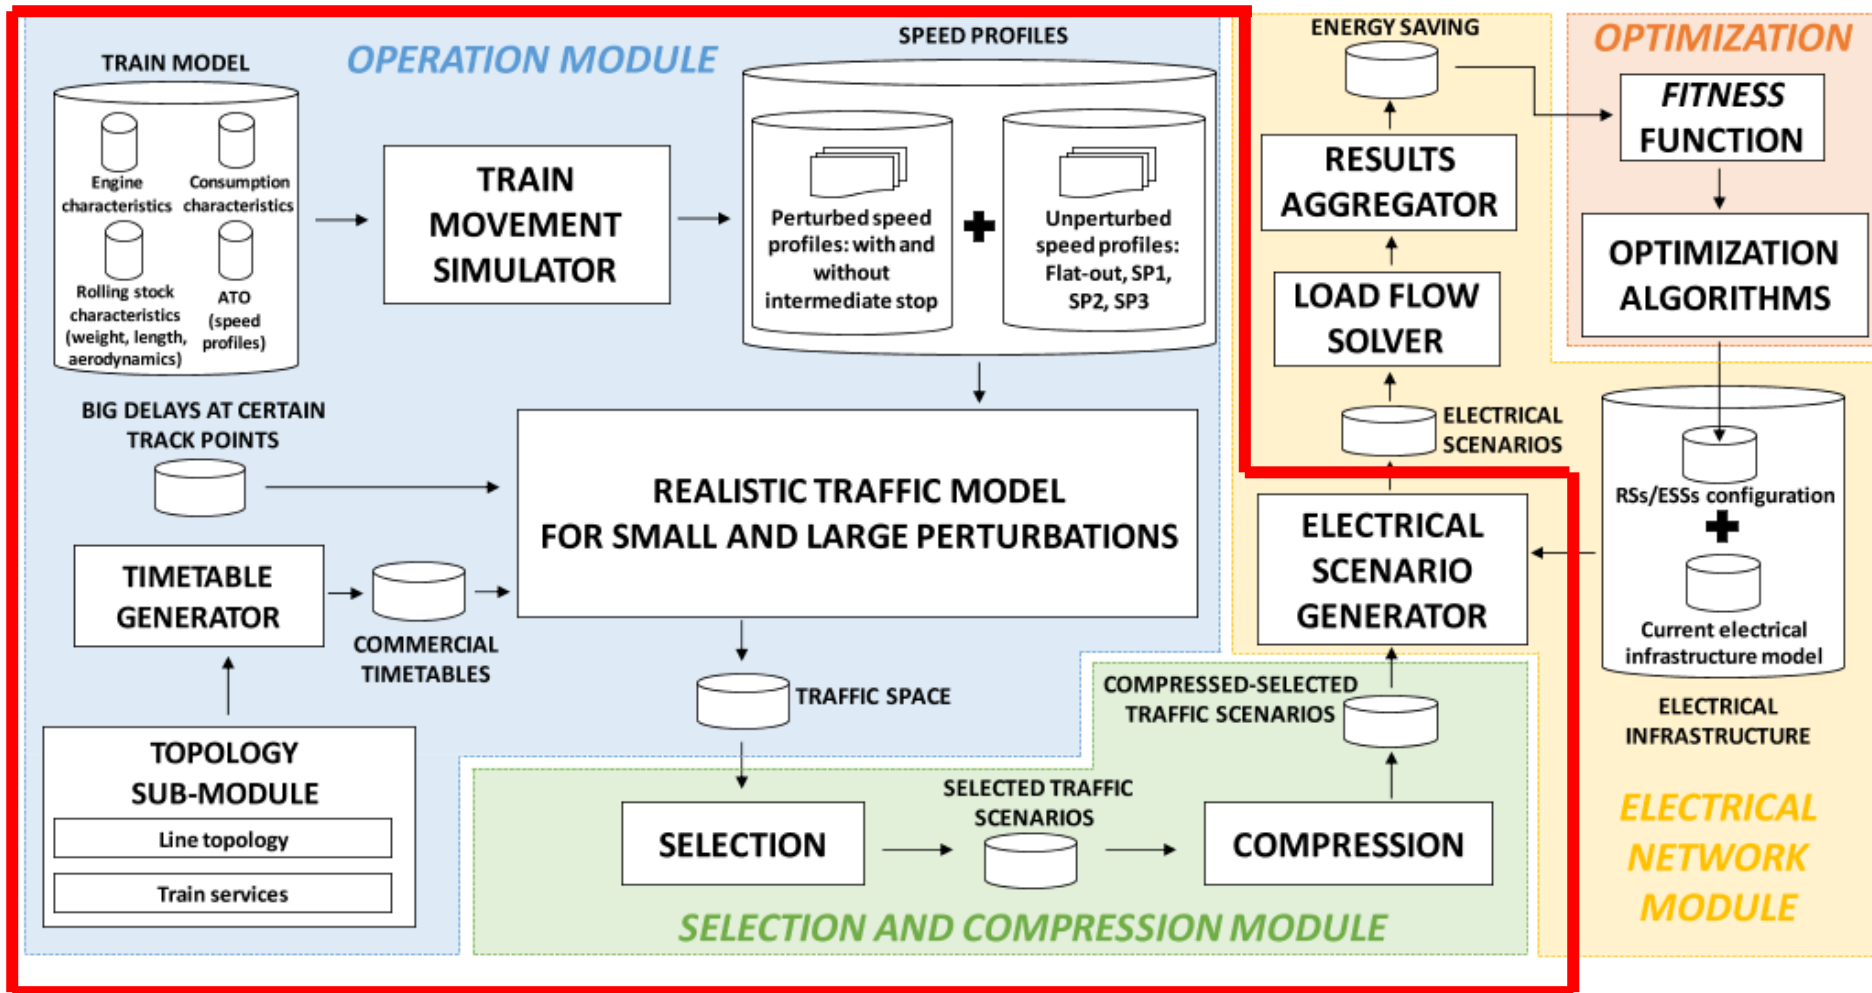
OPERATION MODULE

TRAIN MODEL

Engine characteristics

Consumption characteristics

Rolling stock characteristics (weight, length, aerodynamics)

ATO (speed profiles)

TRAIN MOVEMENT SIMULATOR

SPEED PROFILES

Perturbed speed profiles: with and without intermediate stop

Unperturbed speed profiles: Flat-out, SP1, SP2, SP3

BIG DELAYS AT CERTAIN TRACK POINTS

REALISTIC TRAFFIC MODEL FOR SMALL AND LARGE PERTURBATIONS

TIMETABLE GENERATOR

COMMERCIAL TIMETABLES

TOPOLOGY SUB-MODULE

Line topology

Train services

TRAFFIC SPACE

SELECTION

SELECTED TRAFFIC SCENARIOS

COMPRESSION

COMPRESSED-SELECTED TRAFFIC SCENARIOS

SELECTION AND COMPRESSION MODULE

ENERGY SAVING

RESULTS AGGREGATOR

LOAD FLOW SOLVER

ELECTRICAL SCENARIOS

ELECTRICAL SCENARIO GENERATOR

OPTIMIZATION

FITNESS FUNCTION

OPTIMIZATION ALGORITHMS

RSs/ESSs configuration

Current electrical infrastructure model

ELECTRICAL INFRASTRUCTURE

ELECTRICAL NETWORK MODULE